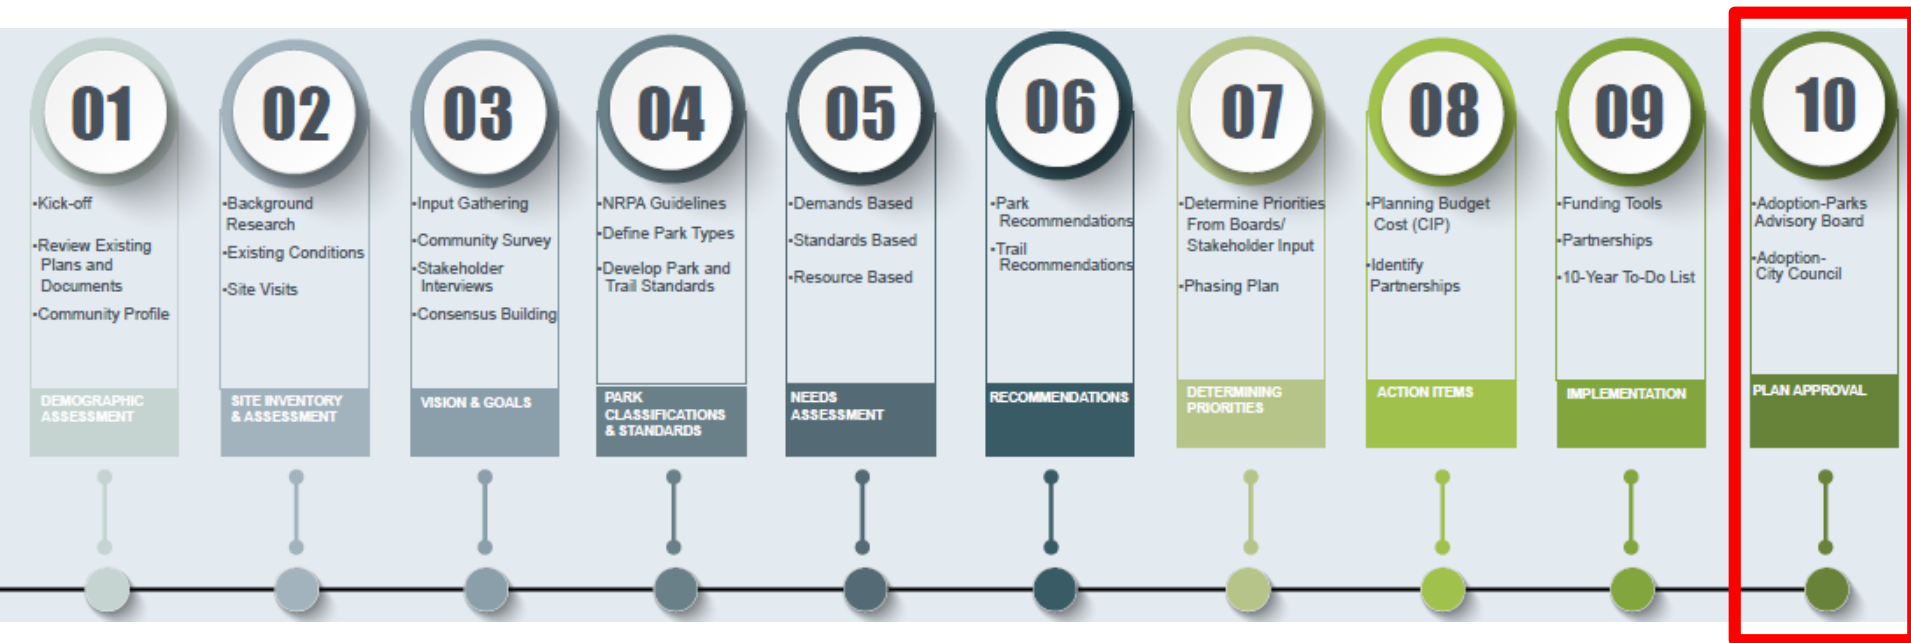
01

•Kick-off

•Review Existing Plans and Documents

•Community Profile

DEMOGRAPHIC ASSESSMENT

02

•Background Research

•Existing Conditions

•Site Visits

SITE INVENTORY & ASSESSMENT

03

•Input Gathering

•Community Survey

•Stakeholder Interviews

•Consensus Building

VISION & GOALS

04

•NRPA Guidelines

•Define Park Types

•Develop Park and Trail Standards

PARK CLASSIFICATIONS & STANDARDS

05

•Demands Based

•Standards Based

•Resource Based

NEEDS ASSESSMENT

06

•Park Recommendations

•Trail Recommendations

RECOMMENDATIONS

07

•Determine Priorities From Boards/ Stakeholder Input

•Phasing Plan

DETERMINING PRIORITIES

08

•Planning Budget Cost (CIP)

•Identify Partnerships

ACTION ITEMS

09

•Funding Tools

•Partnerships

•10-Year To-Do List

IMPLEMENTATION

10

•Adoption-Parks Advisory Board

•Adoption-City Council

PLAN APPROVAL